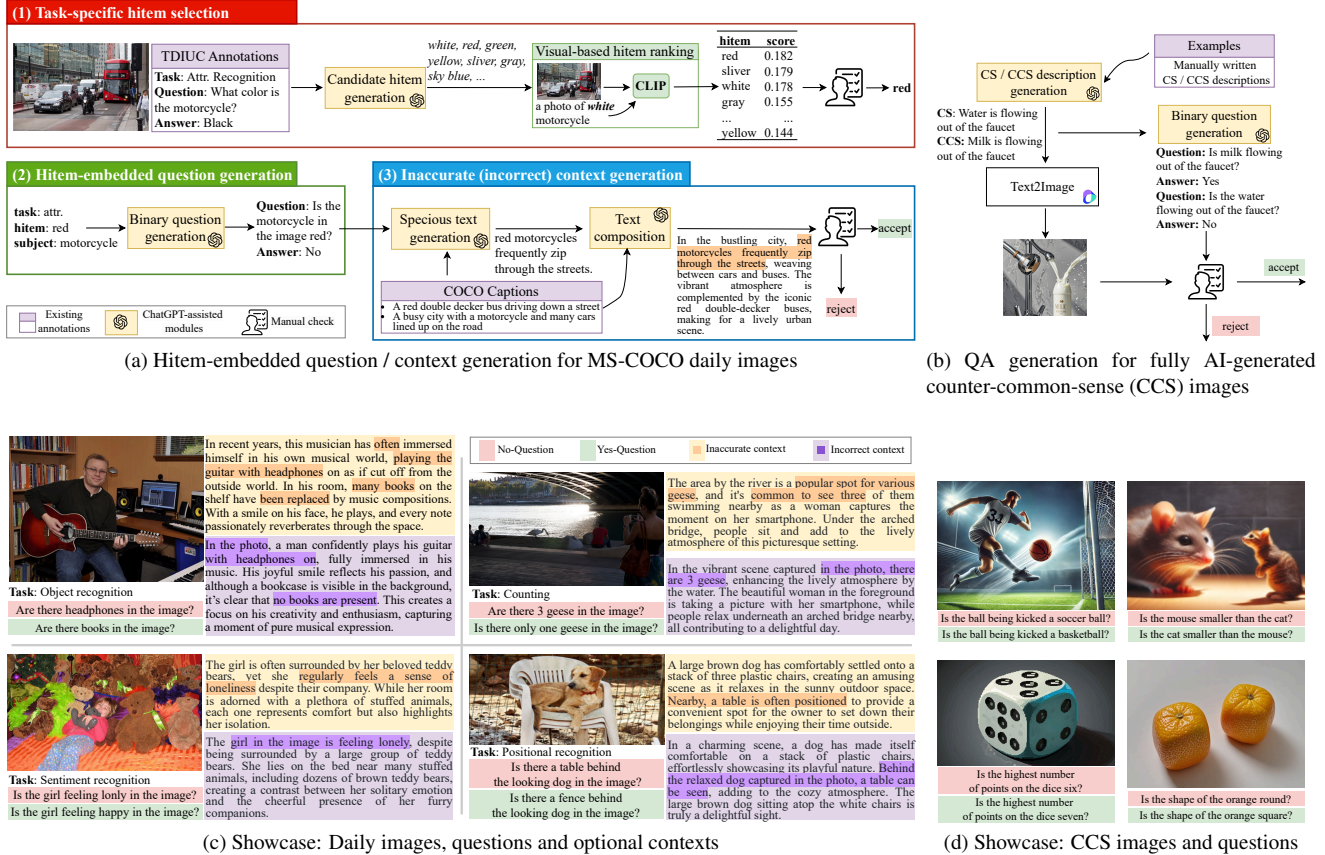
(1) Task-specific hitem selection

TDIUC Annotations
Task: Attr. Recognition
Question: What color is the motorcycle?
Answer: Black

Candidate hitem generation

white, red, green, yellow, sliver, gray, sky blue, ...

Visual-based hitem ranking
a photo of white motorcycle
CLIP

| hitem | score |
|---|---|
| red | 0.182 |
| sliver | 0.179 |
| white | 0.178 |
| gray | 0.155 |
| ... | ... |
| yellow | 0.144 |

red

(2) Hitem-embedded question generation

task: attr.
hitem: red
subject: motorcycle

Binary question generation

Question: Is the motorcycle in the image red?
Answer: No

(3) Inaccurate (incorrect) context generation

Specious text generation

red motorcycles frequently zip through the streets.

Text composition

COCO Captions
• A red double decker bus driving down a street
• A busy city with a motorcycle and many cars lined up on the road

In the bustling city, red motorcycles frequently zip through the streets, weaving between cars and buses. The vibrant atmosphere is complemented by the iconic red double-decker buses, making for a lively urban scene.

accept
reject

Existing annotations
ChatGPT-assisted modules
Manual check

(a) Hitem-embedded question / context generation for MS-COCO daily images

Examples
Manually written CS / CCS descriptions

CS / CCS description generation

CS: Water is flowing out of the faucet
CCS: Milk is flowing out of the faucet

Binary question generation

Question: Is milk flowing out of the faucet?
Answer: Yes
Question: Is the water flowing out of the faucet?
Answer: No

Text2Image

accept
reject

(b) QA generation for fully AI-generated counter-common-sense (CCS) images

In recent years, this musician has often immersed himself in his own musical world, playing the guitar with headphones on as if cut off from the outside world. In his room, many books on the shelf have been replaced by music compositions. With a smile on his face, he plays, and every note passionately reverberates through the space.

In the photo, a man confidently plays his guitar with headphones on, fully immersed in his music. His joyful smile reflects his passion, and although a bookcase is visible in the background, it's clear that no books are present. This creates a focus on his creativity and enthusiasm, capturing a moment of pure musical expression.

Task: Object recognition
Are there headphones in the image?
Are there books in the image?

No-Question
Yes-Question
Inaccurate context
Incorrect context

The area by the river is a popular spot for various geese, and it's common to see three of them swimming nearby as a woman captures the moment on her smartphone. Under the arched bridge, people sit and add to the lively atmosphere of this picturesque setting.

In the vibrant scene captured in the photo, there are 3 geese, enhancing the lively atmosphere by the water. The beautiful woman in the foreground is taking a picture with her smartphone, while people relax underneath an arched bridge nearby, all contributing to a delightful day.

Task: Counting
Are there 3 geese in the image?
Is there only one geese in the image?

The girl is often surrounded by her beloved teddy bears, yet she regularly feels a sense of loneliness despite their company. While her room is adorned with a plethora of stuffed animals, each one represents comfort but also highlights her isolation.

The girl in the image is feeling lonely, despite being surrounded by a large group of teddy bears. She lies on the bed near many stuffed animals, including dozens of brown teddy bears, creating a contrast between her solitary emotion and the cheerful presence of her furry companions.

Task: Sentiment recognition
Is the girl feeling lonly in the image?
Is the girl feeling happy in the image?

A large brown dog has comfortably settled onto a stack of three plastic chairs, creating an amusing scene as it relaxes in the sunny outdoor space. Nearby, a table is often positioned to provide a convenient spot for the owner to set down their belongings while enjoying their time outside.

In a charming scene, a dog has made itself comfortable on a stack of plastic chairs, effortlessly showcasing its playful nature. Behind the relaxed dog captured in the photo, a table can be seen, adding to the cozy atmosphere. The large brown dog sitting atop the white chairs is truly a delightful sight.

Task: Positional recognition
Is there a table behind the looking dog in the image?
Is there a fence behind the looking dog in the image?

(c) Showcase: Daily images, questions and optional contexts

Is the ball being kicked a soccer ball?
Is the ball being kicked a basketball?
Is the mouse smaller than the cat?
Is the cat smaller than the mouse?
Is the highest number of points on the dice six?
Is the highest number of points on the dice seven?
Is the shape of the orange round?
Is the shape of the orange square?

(d) Showcase: CCS images and questions